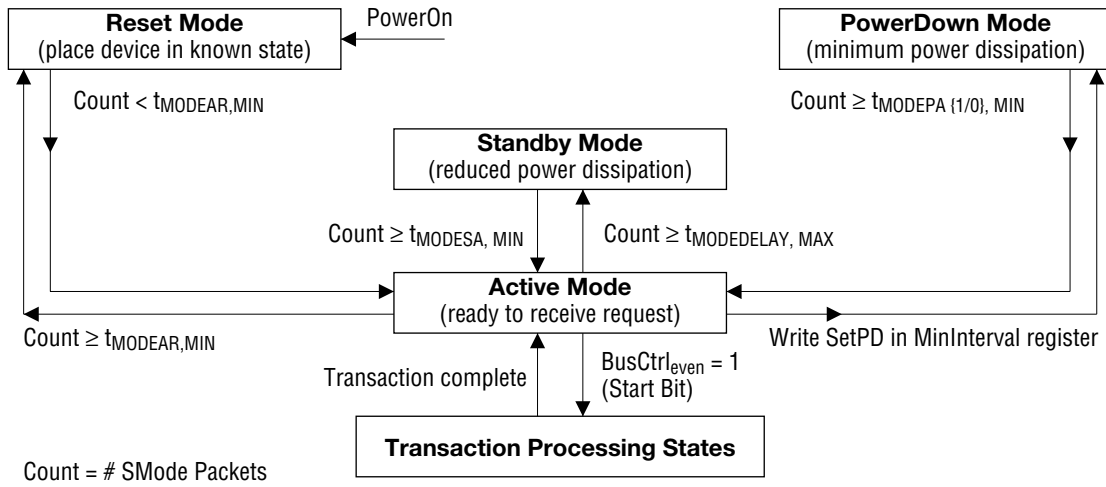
**Reset Mode**
(place device in known state)

PowerOn

**PowerDown Mode**
(minimum power dissipation)

Count < $t_{MODEAR,MIN}$

Count ≥ $t_{MODEPA\ \{1/0\},\ MIN}$

**Standby Mode**
(reduced power dissipation)

Count ≥ $t_{MODESA,\ MIN}$

Count ≥ $t_{MODEDELAY,\ MAX}$

**Active Mode**
(ready to receive request)

Count ≥ $t_{MODEAR,MIN}$

Write SetPD in MinInterval register

Transaction complete

$BusCtrl_{even}$ = 1
(Start Bit)

**Transaction Processing States**

Count = # SMode Packets